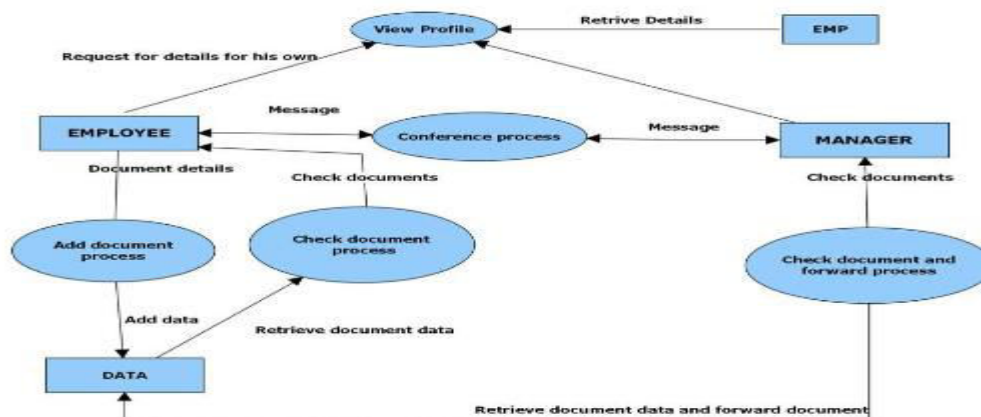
View Profile

Retrive Details

EMP

Request for details for his own

Message

EMPLOYEE

Conference process

Message

MANAGER

Document details

Check documents

Check documents

Add document process

Check document process

Check document and forward process

Add data

Retrieve document data

DATA

Retrieve document data and forward document